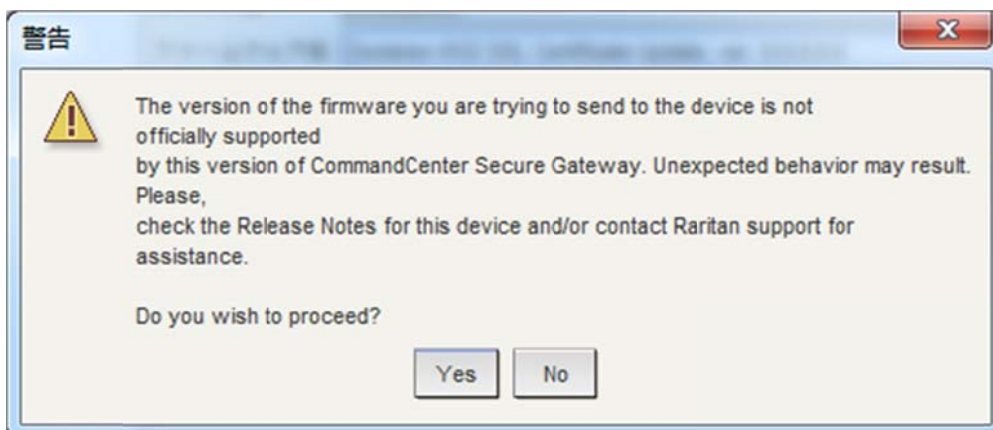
警告

X

The version of the firmware you are trying to send to the device is not officially supported
by this version of CommandCenter Secure Gateway. Unexpected behavior may result. Please,
check the Release Notes for this device and/or contact Raritan support for assistance.

Do you wish to proceed?

Yes No